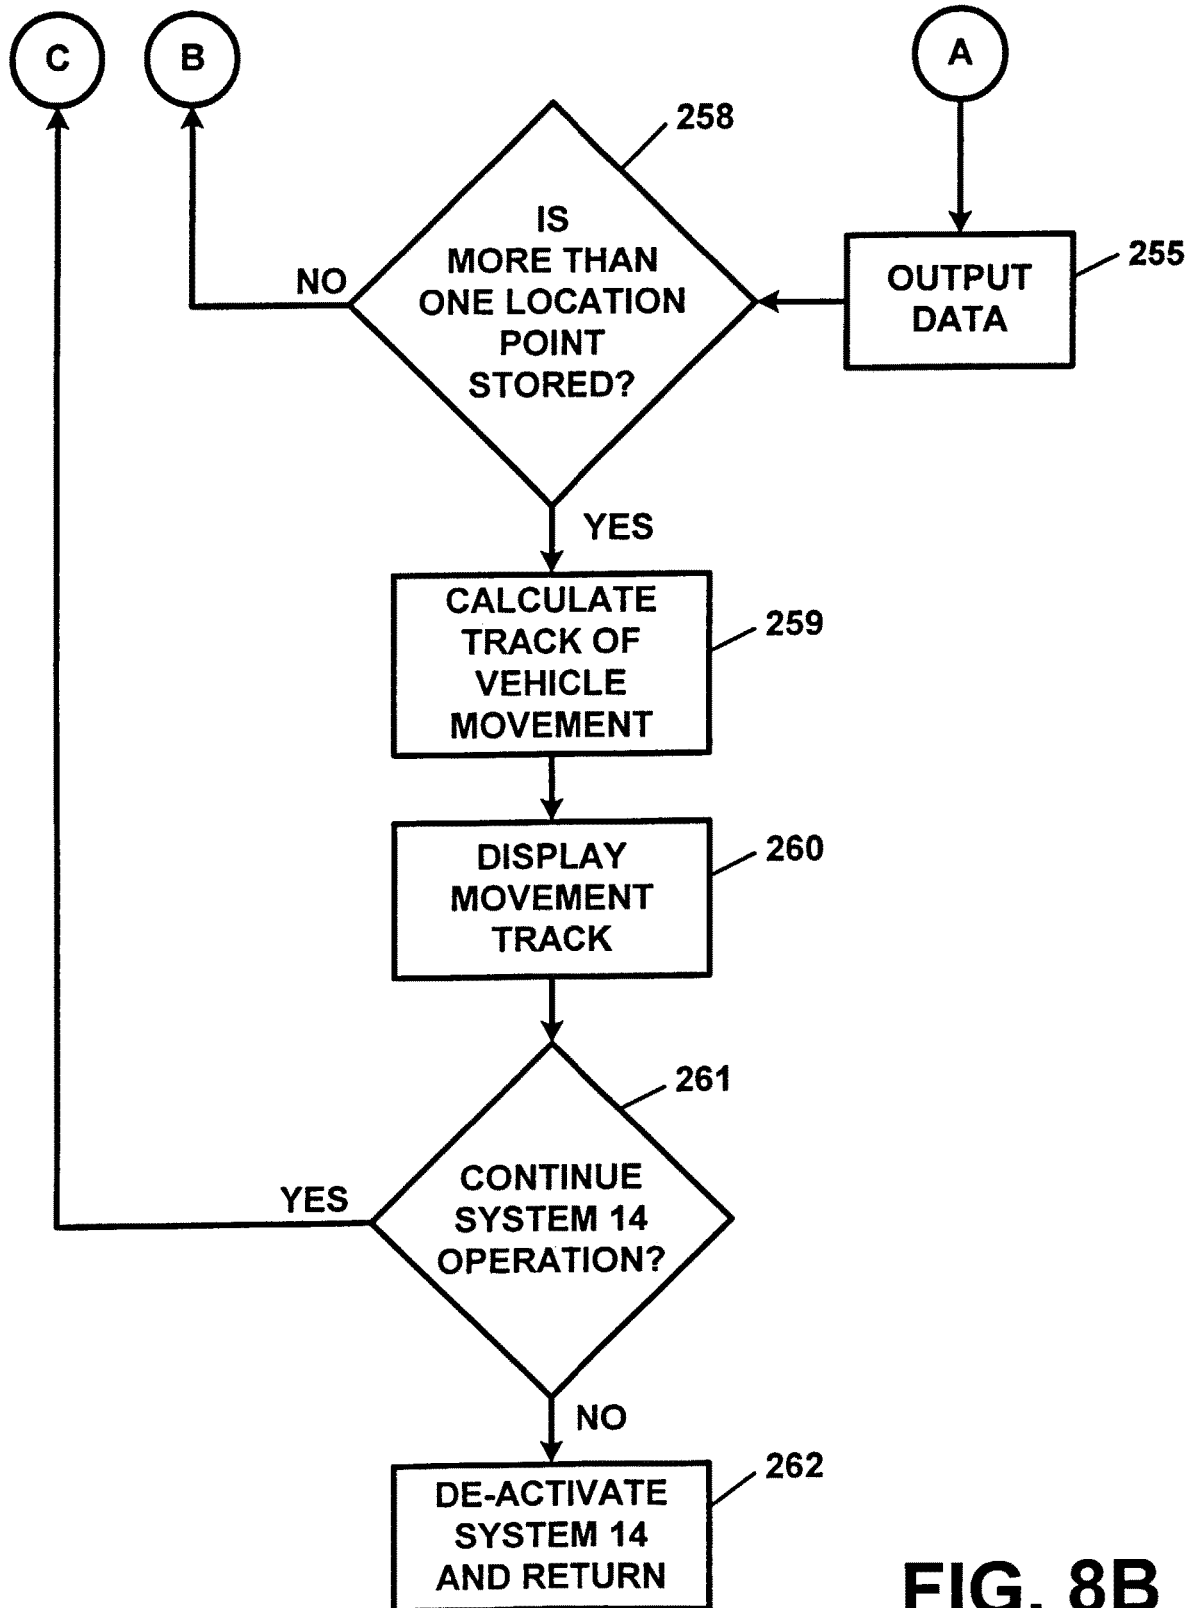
C

B

A

258

IS MORE THAN ONE LOCATION POINT STORED?

NO

OUTPUT DATA

255

YES

CALCULATE TRACK OF VEHICLE MOVEMENT

259

DISPLAY MOVEMENT TRACK

260

261

YES

CONTINUE SYSTEM 14 OPERATION?

NO

DE-ACTIVATE SYSTEM 14 AND RETURN

262

FIG. 8B